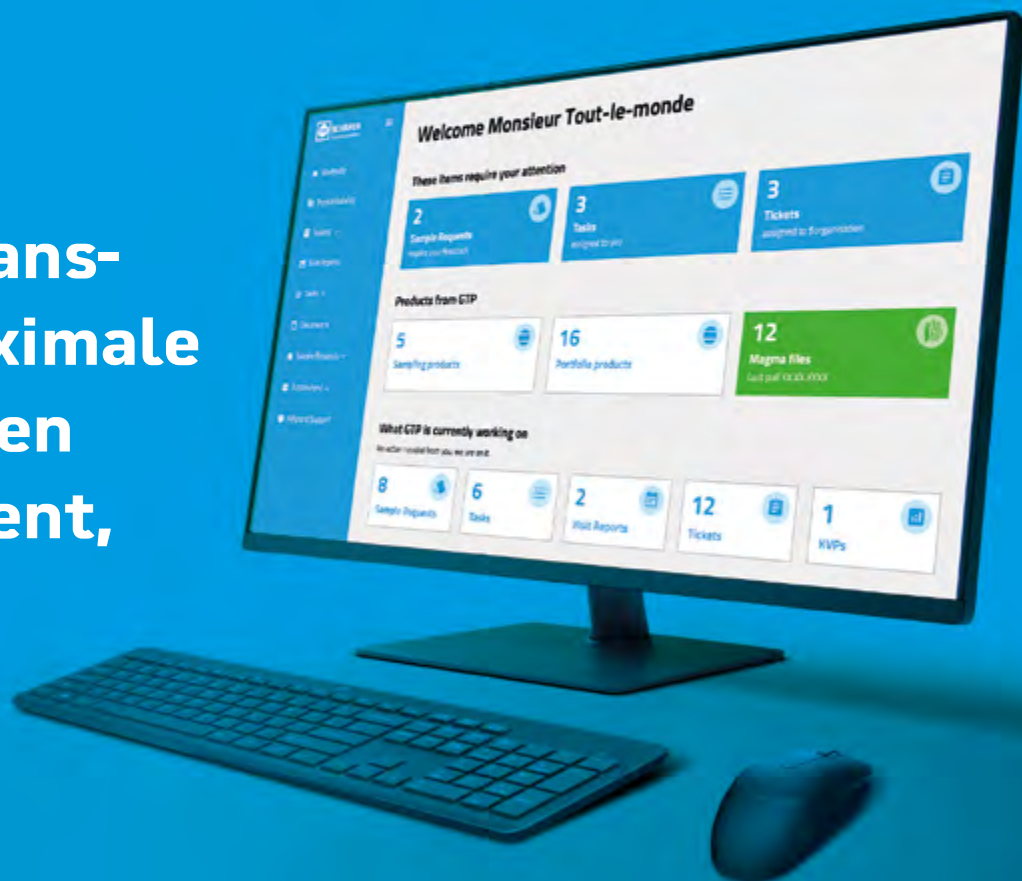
ans-
ximale
en
ent,

Welcome Monsieur Tout-le-monde

These items require your attention

2
Sample Requests
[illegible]

3
Tasks
assigned to you

3
Tickets
assigned to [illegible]

Products from GTP

5
Sampling products

16
Portfolio products

12
Magma files
Last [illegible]

What GTP is currently working on
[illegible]

8
Sample Requests

6
Tasks

2
Visit Reports

12
Tickets

1
KVPs